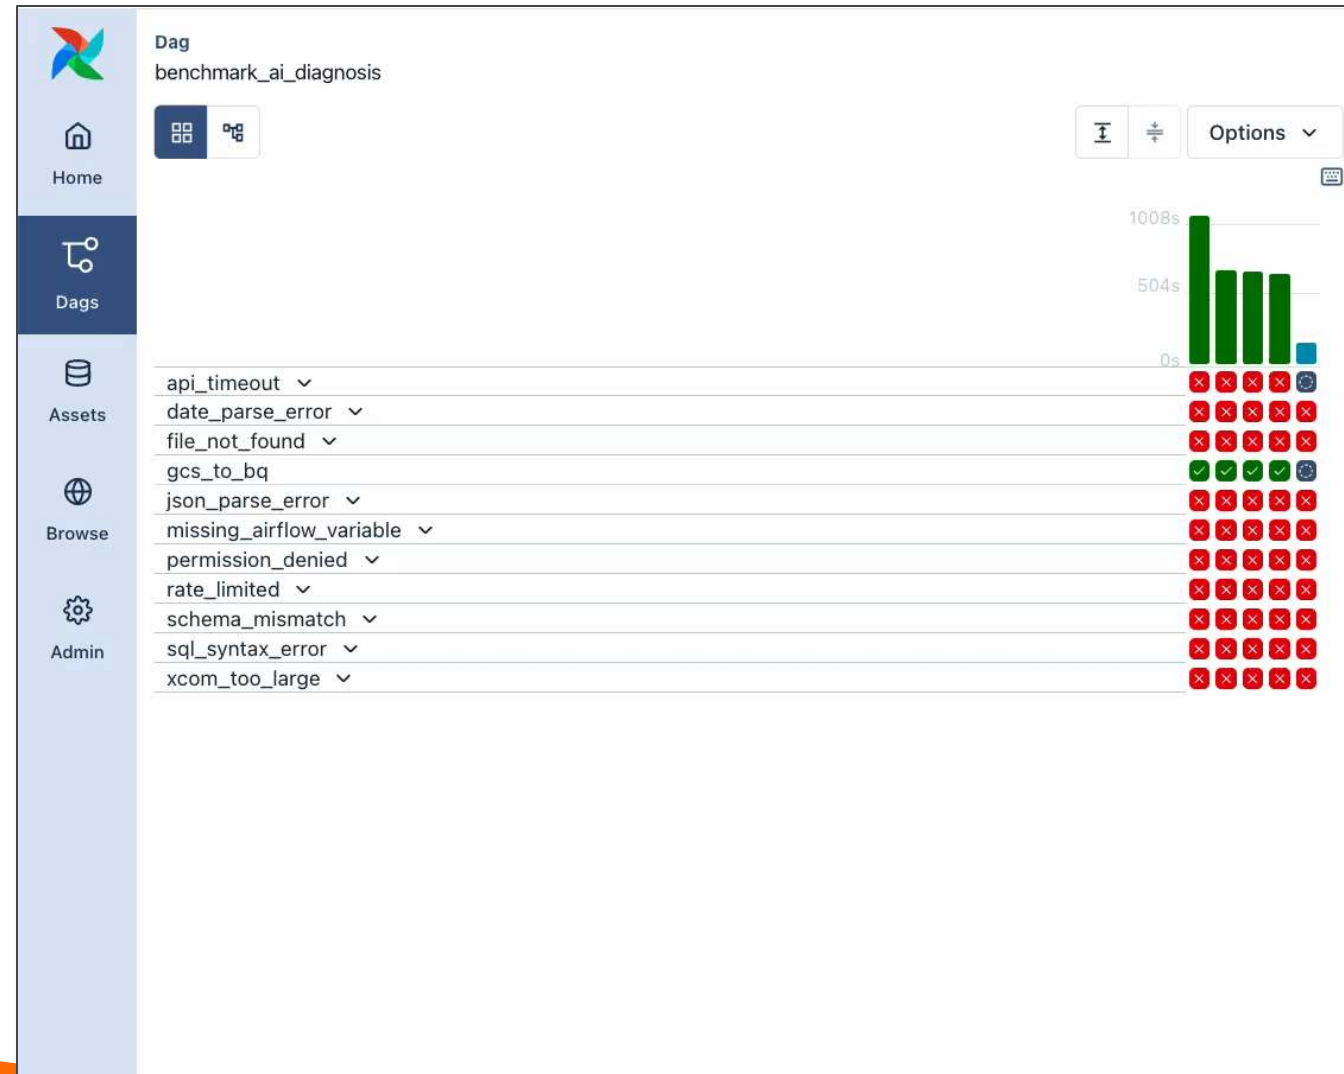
Home

Dags

Assets

Browse

Admin

Dag
benchmark_ai_diagnosis

Options

1008s

504s

0s

api_timeout
date_parse_error
file_not_found
gcs_to_bq
json_parse_error
missing_airflow_variable
permission_denied
rate_limited
schema_mismatch
sql_syntax_error
xcom_too_large